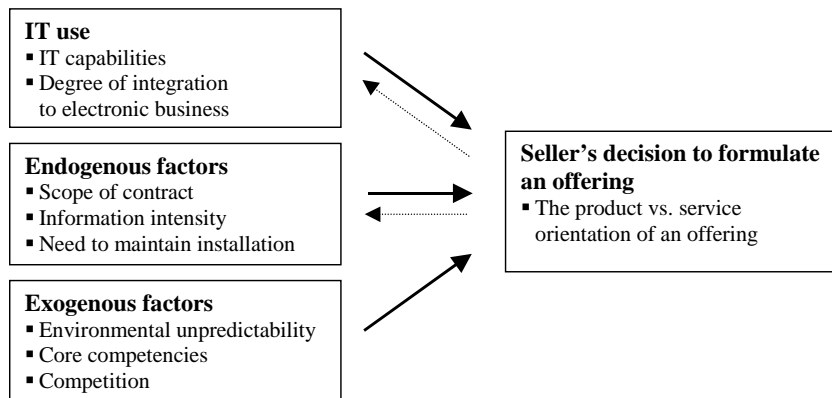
**IT use**
- IT capabilities
- Degree of integration to electronic business

**Endogenous factors**
- Scope of contract
- Information intensity
- Need to maintain installation

**Exogenous factors**
- Environmental unpredictability
- Core competencies
- Competition

**Seller's decision to formulate an offering**
- The product vs. service orientation of an offering